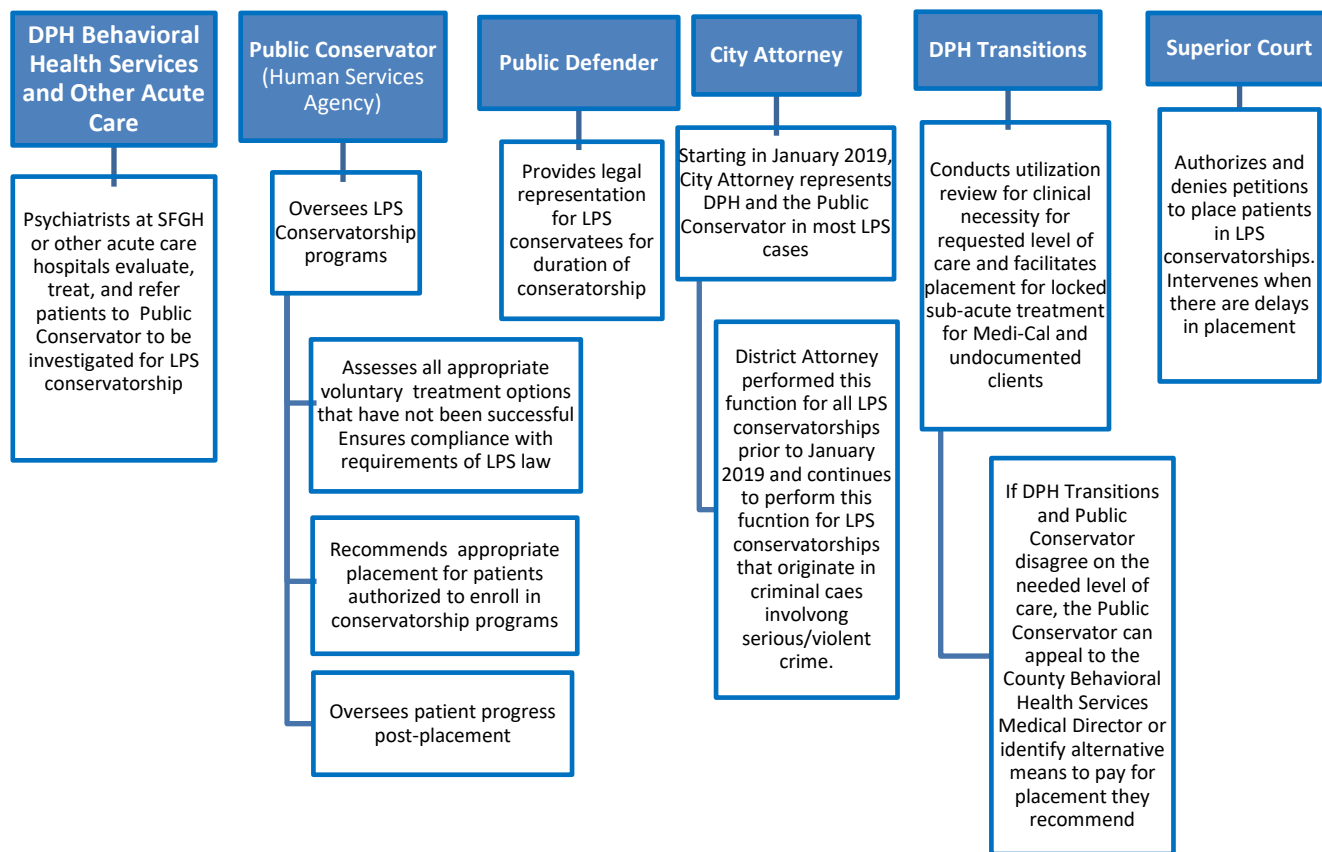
DPH Behavioral Health Services and Other Acute Care

Psychiatrists at SFGH or other acute care hospitals evaluate, treat, and refer patients to Public Conservator to be investigated for LPS conservatorship

Public Conservator (Human Services Agency)

Oversees LPS Conservatorship programs

Assesses all appropriate voluntary treatment options that have not been successful Ensures compliance with requirements of LPS law

Recommends appropriate placement for patients authorized to enroll in conservatorship programs

Oversees patient progress post-placement

Public Defender

Provides legal representation for LPS conservatees for duration of conseratorship

City Attorney

Starting in January 2019, City Attorney represents DPH and the Public Conservator in most LPS cases

District Attorney performed this function for all LPS conservatorships prior to January 2019 and continues to perform this fucntion for LPS conservatorships that originate in criminal caes involvong serious/violent crime.

DPH Transitions

Conducts utilization review for clinical necessity for requested level of care and facilitates placement for locked sub-acute treatment for Medi-Cal and undocumented clients

If DPH Transitions and Public Conservator disagree on the needed level of care, the Public Conservator can appeal to the County Behavioral Health Services Medical Director or identify alternative means to pay for placement they recommend

Superior Court

Authorizes and denies petitions to place patients in LPS conservatorships. Intervenes when there are delays in placement